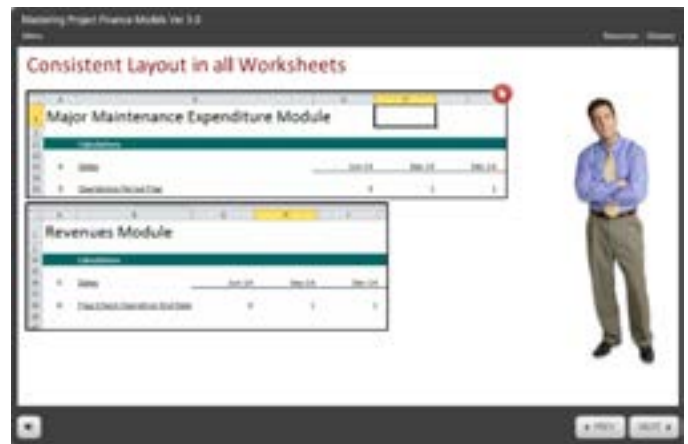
Mastering Project Finance Models Ver 3.0

Menu

Resources Glossary

Consistent Layout in all Worksheets

Major Maintenance Expenditure Module

Calculations

Dates

Operations Period Flag

Jun 14

Sep 14

Dec 14

Revenues Module

Calculations

Dates

Flag if Past Operations End Date

Jun 14

Sep 14

Dec 14

◄ PREV

NEXT ►